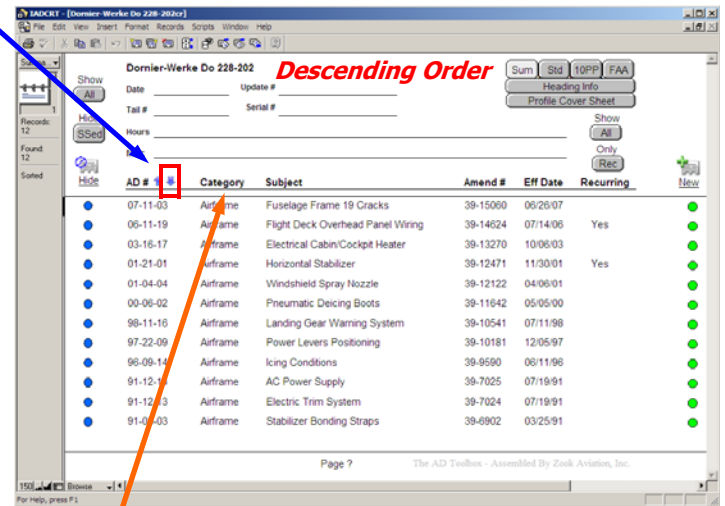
IADCRT - [Dornier-Werke 228-202cr]
File Edit View Insert Format Records Scripts Window Help

Records: 12
Found: 12
Sorted

Dornier-Werke Do 228-202
Descending Order
Sum Std 10PP FAA
Heading Info
Profile Cover Sheet
Show All
Date
Update #
Tail #
Serial #
Hide SSed
Hours
Show All
Only Rec
Hide
New

| AD # | Category | Subject | Amend # | Eff Date | Recurring |
|---|---|---|---|---|---|
| 07-11-03 | Airframe | Fuselage Frame 19 Cracks | 39-15060 | 06/26/07 | |
| 06-11-19 | Airframe | Flight Deck Overhead Panel Wiring | 39-14624 | 07/14/06 | Yes |
| 03-16-17 | Airframe | Electrical Cabin/Cockpit Heater | 39-13270 | 10/06/03 | |
| 01-21-01 | Airframe | Horizontal Stabilizer | 39-12471 | 11/30/01 | Yes |
| 01-04-04 | Airframe | Windshield Spray Nozzle | 39-12122 | 04/06/01 | |
| 00-06-02 | Airframe | Pneumatic Deicing Boots | 39-11642 | 05/05/00 | |
| 98-11-16 | Airframe | Landing Gear Warning System | 39-10541 | 07/11/98 | |
| 97-22-09 | Airframe | Power Levers Positioning | 39-10181 | 12/05/97 | |
| 96-09-14 | Airframe | Icing Conditions | 39-9590 | 06/11/96 | |
| 91-12-1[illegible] | Airframe | AC Power Supply | 39-7025 | 07/19/91 | |
| 91-12-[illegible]3 | Airframe | Electric Trim System | 39-7024 | 07/19/91 | |
| 91-0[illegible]-03 | Airframe | Stabilizer Bonding Straps | 39-6902 | 03/25/91 | |

Page ?
The AD Toolbox - Assembled By Zook Aviation, Inc.
150 Browse
For Help, press F1